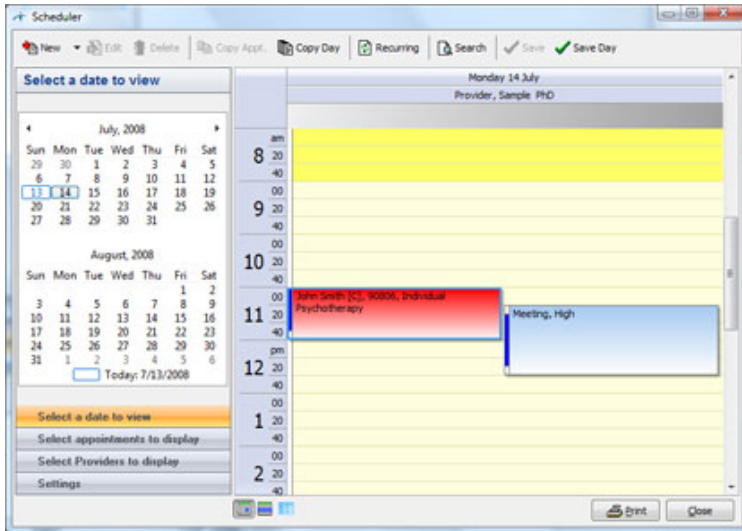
Scheduler

New ▾ Edit Delete Copy Appt. Copy Day Recurring Search Save Save Day

Select a date to view

July, 2008

| Sun | Mon | Tue | Wed | Thu | Fri | Sat |
|---|---|---|---|---|---|---|
| 29 | 30 | 1 | 2 | 3 | 4 | 5 |
| 6 | 7 | 8 | 9 | 10 | 11 | 12 |
| 13 | 14 | 15 | 16 | 17 | 18 | 19 |
| 20 | 21 | 22 | 23 | 24 | 25 | 26 |
| 27 | 28 | 29 | 30 | 31 | | |

August, 2008

| Sun | Mon | Tue | Wed | Thu | Fri | Sat |
|---|---|---|---|---|---|---|
| | | | | | 1 | 2 |
| 3 | 4 | 5 | 6 | 7 | 8 | 9 |
| 10 | 11 | 12 | 13 | 14 | 15 | 16 |
| 17 | 18 | 19 | 20 | 21 | 22 | 23 |
| 24 | 25 | 26 | 27 | 28 | 29 | 30 |
| 31 | 1 | 2 | 3 | 4 | 5 | 6 |

Today: 7/13/2008

Select a date to view
Select appointments to display
Select Providers to display
Settings

Monday 14 July
Provider, Sample PhD

am
8 20 40
00
9 20 40
00
10 20 40
00
11 20 40
pm
12 20 40
00
1 20 40
00
2 20 40

John Smith [C], 90806, Individual Psychotherapy

Meeting, High

Print Close